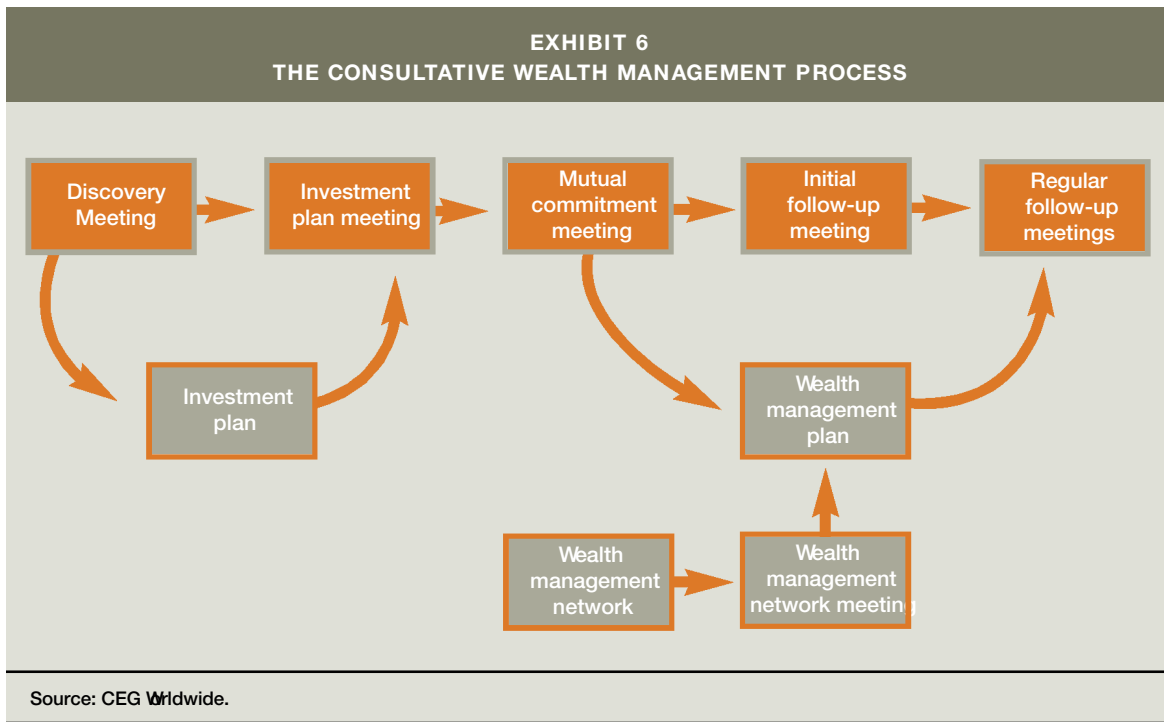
EXHIBIT 6
THE CONSULTATIVE WEALTH MANAGEMENT PROCESS

Discovery Meeting

Investment plan meeting

Mutual commitment meeting

Initial follow-up meeting

Regular follow-up meetings

Investment plan

Wealth management plan

Wealth management network

Wealth management network meeting

Source: CEG Wrldwide.